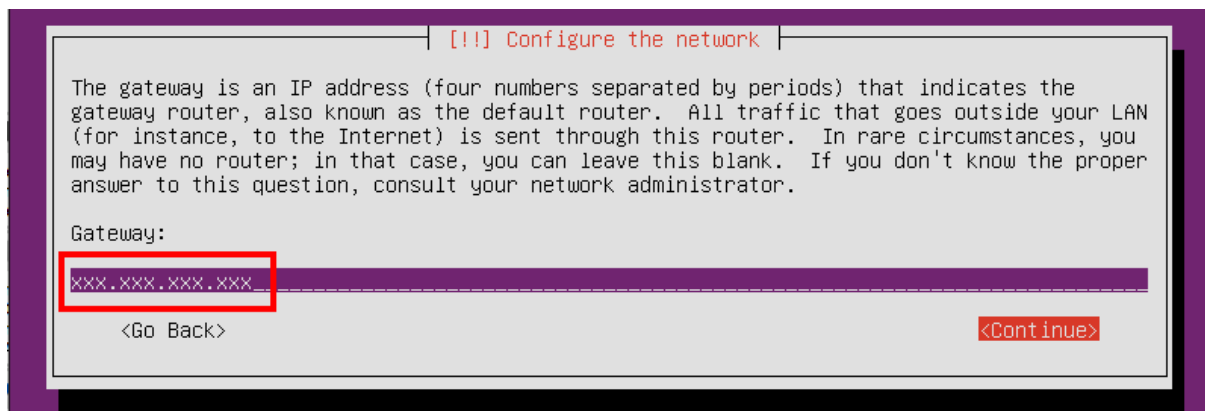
[!!] Configure the network

The gateway is an IP address (four numbers separated by periods) that indicates the gateway router, also known as the default router. All traffic that goes outside your LAN (for instance, to the Internet) is sent through this router. In rare circumstances, you may have no router; in that case, you can leave this blank. If you don't know the proper answer to this question, consult your network administrator.

Gateway:

xxx.xxx.xxx.xxx

<Go Back>

<Continue>